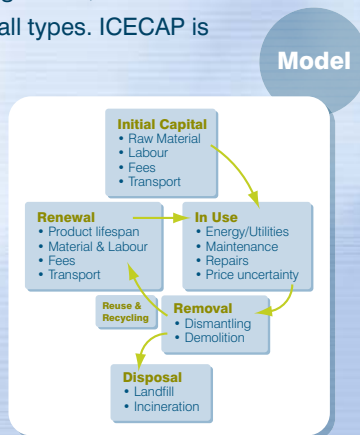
all types. ICECAP is

Model

Initial Capital
• Raw Material
• Labour
• Fees
• Transport

Renewal
• Product lifespan
• Material & Labour
• Fees
• Transport

In Use
• Energy/Utilities
• Maintenance
• Repairs
• Price uncertainty

Reuse & Recycling

Removal
• Dismantling
• Demolition

Disposal
• Landfill
• Incineration